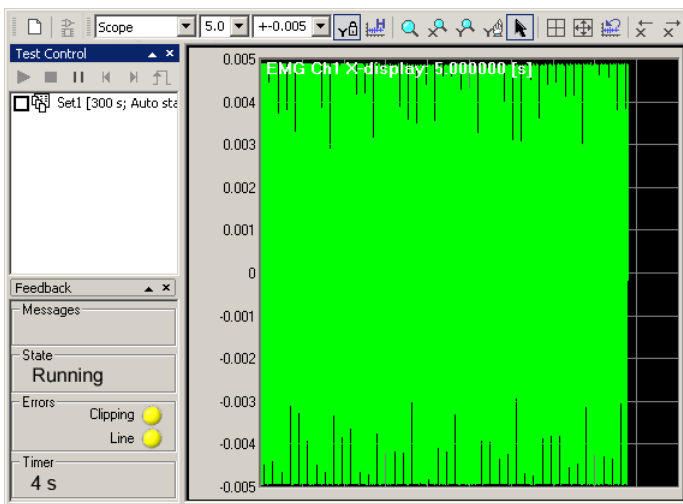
Scope
5.0
+-0.005

Test Control
Set1 [300 s; Auto sta

Feedback
Messages
State
Running
Errors
Clipping
Line
Timer
4 s

EMG Ch1 X-display: 5.000000 [s]
0.005
0.004
0.003
0.002
0.001
0
-0.001
-0.002
-0.003
-0.004
-0.005